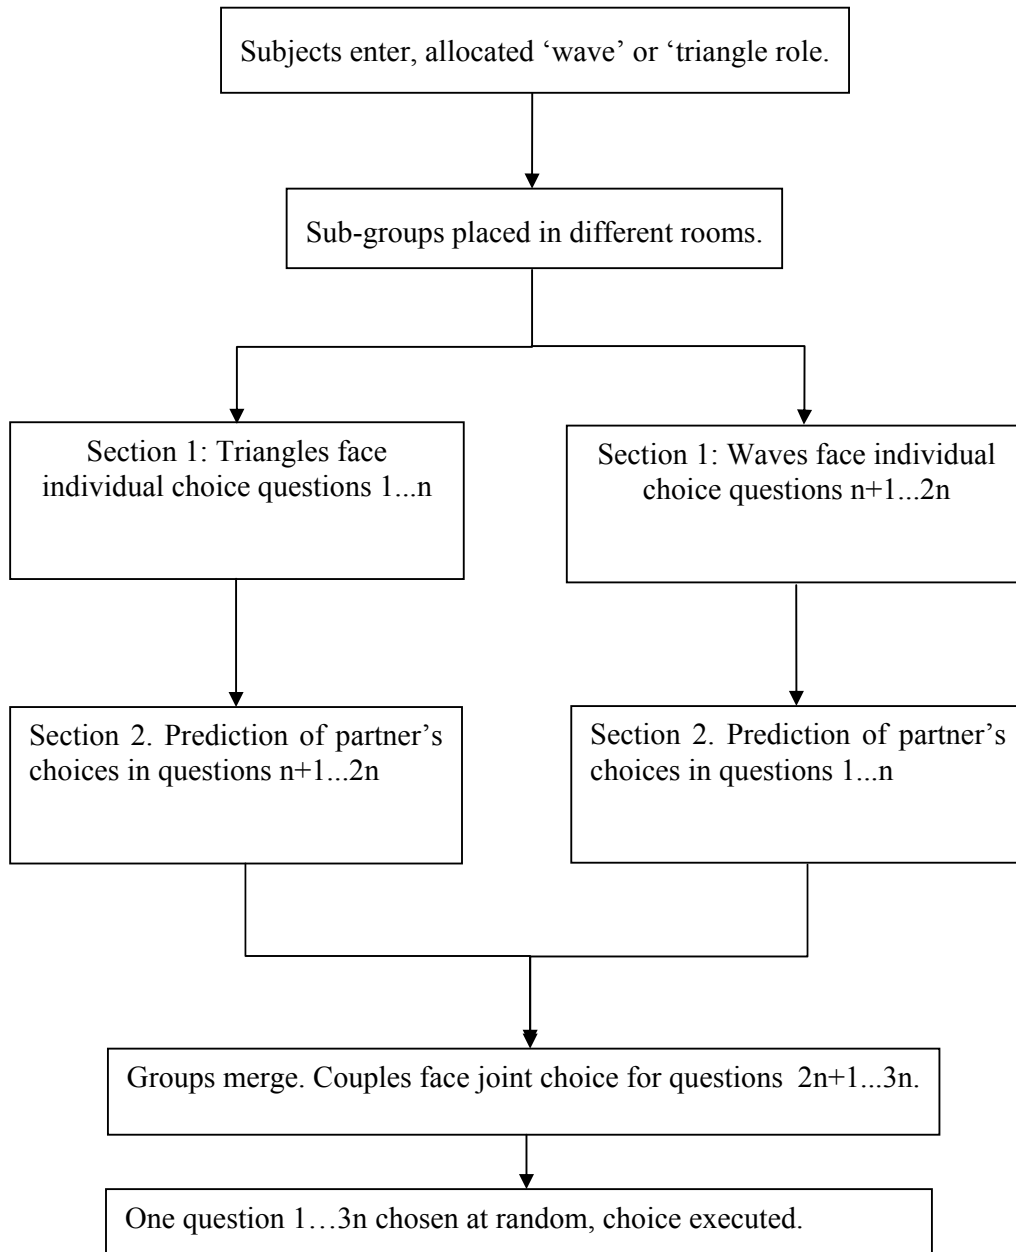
Subjects enter, allocated 'wave' or 'triangle role.

Sub-groups placed in different rooms.

Section 1: Triangles face individual choice questions 1...n

Section 1: Waves face individual choice questions n+1...2n

Section 2. Prediction of partner's choices in questions n+1...2n

Section 2. Prediction of partner's choices in questions 1...n

Groups merge. Couples face joint choice for questions 2n+1...3n.

One question 1…3n chosen at random, choice executed.